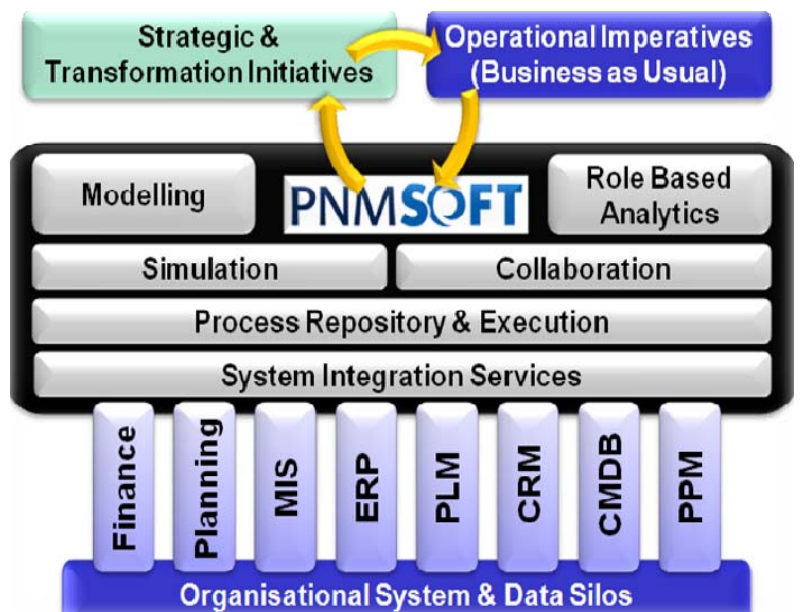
Strategic & Transformation Initiatives

Operational Imperatives (Business as Usual)

Modelling

PNMSOFT

Role Based Analytics

Simulation

Collaboration

Process Repository & Execution

System Integration Services

Finance

Planning

MIS

ERP

PLM

CRM

CMDB

PPM

Organisational System & Data Silos